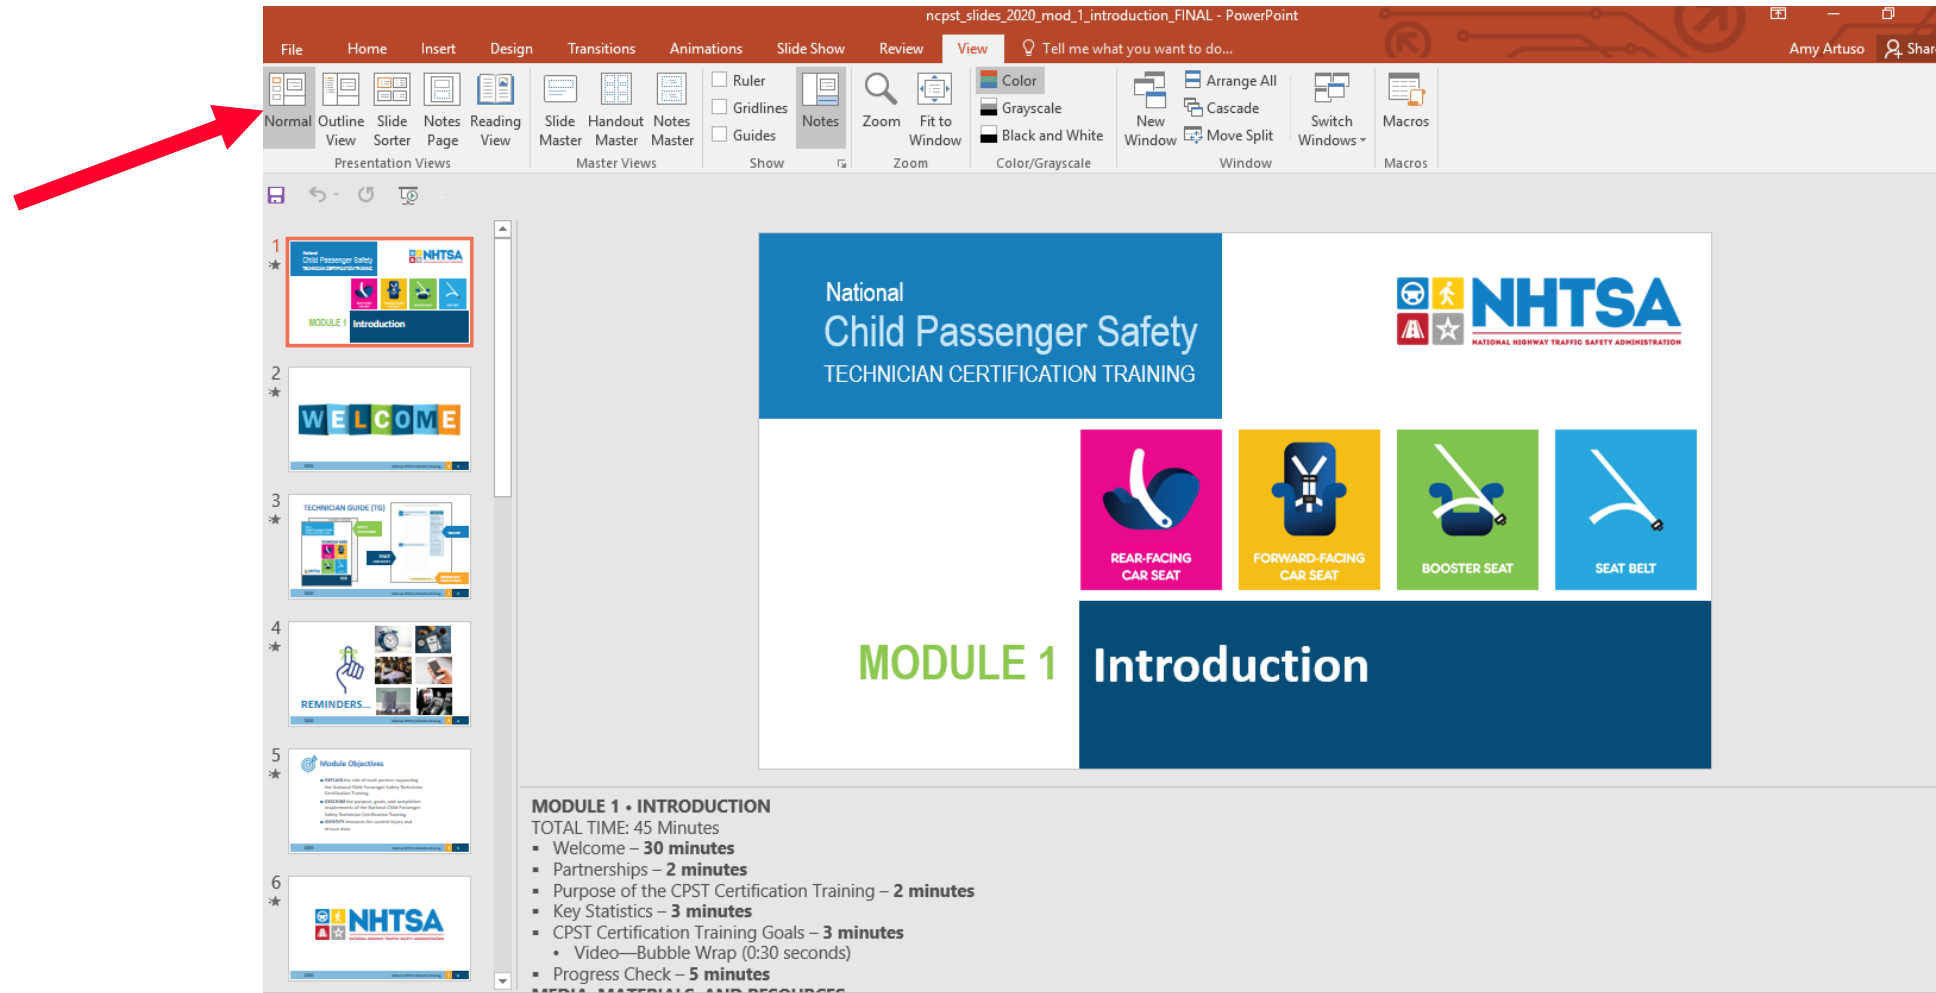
ncpst_slides_2020_mod_1_introduction_FINAL - PowerPoint

File Home Insert Design Transitions Animations Slide Show Review View Tell me what you want to do... Amy Artuso Share

Normal Outline View Slide Sorter Notes Page Reading View
Presentation Views

Slide Master Handout Master Notes Master
Master Views

Ruler Gridlines Guides Notes
Show

Zoom Fit to Window
Zoom

Color Grayscale Black and White
Color/Grayscale

New Window Arrange All Cascade Move Split Switch Windows
Window

Macros
Macros

1 National Child Passenger Safety TECHNICIAN CERTIFICATION TRAINING NHTSA MODULE 1 Introduction

2 WELCOME

3 TECHNICIAN GUIDE (TG)

4 REMINDERS...

5 Module Objectives

6 NHTSA

National
Child Passenger Safety
TECHNICIAN CERTIFICATION TRAINING

NHTSA
NATIONAL HIGHWAY TRAFFIC SAFETY ADMINISTRATION

REAR-FACING CAR SEAT
FORWARD-FACING CAR SEAT
BOOSTER SEAT
SEAT BELT

MODULE 1
Introduction

MODULE 1 • INTRODUCTION
TOTAL TIME: 45 Minutes
▪ Welcome – 30 minutes
▪ Partnerships – 2 minutes
▪ Purpose of the CPST Certification Training – 2 minutes
▪ Key Statistics – 3 minutes
▪ CPST Certification Training Goals – 3 minutes
• Video—Bubble Wrap (0:30 seconds)
▪ Progress Check – 5 minutes
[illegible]